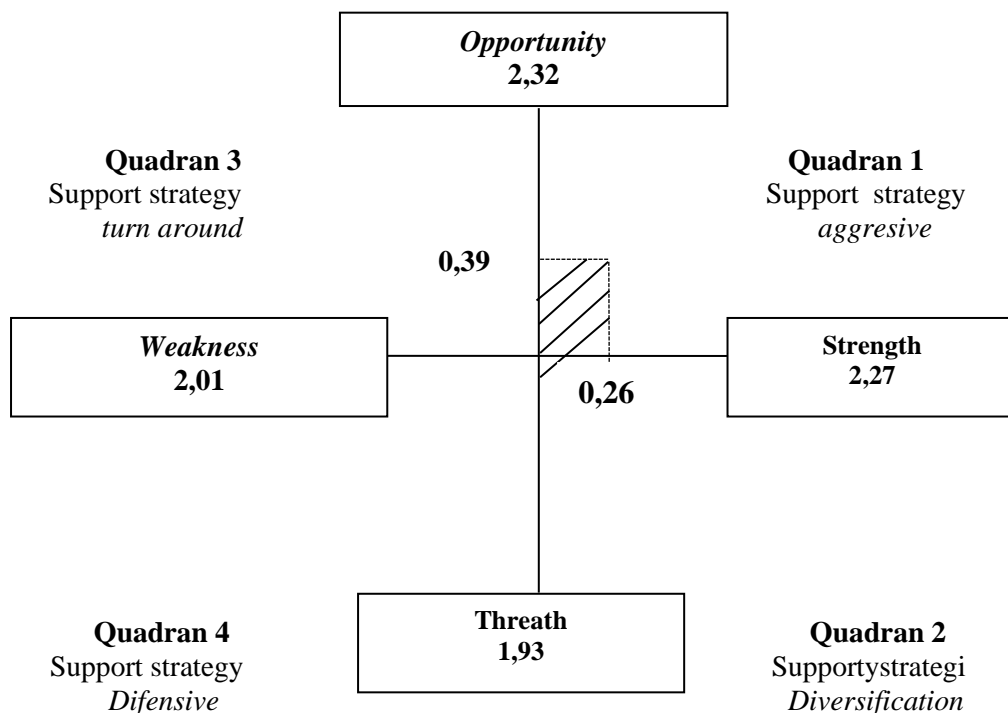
*Opportunity*
**2,32**

**Quadran 3**
Support strategy
*turn around*

**Quadran 1**
Support strategy
*aggresive*

**0,39**

*Weakness*
**2,01**

**Strength**
**2,27**

**0,26**

**Quadran 4**
Support strategy
*Difensive*

**Threath**
**1,93**

**Quadran 2**
Supportystrategi
*Diversification*